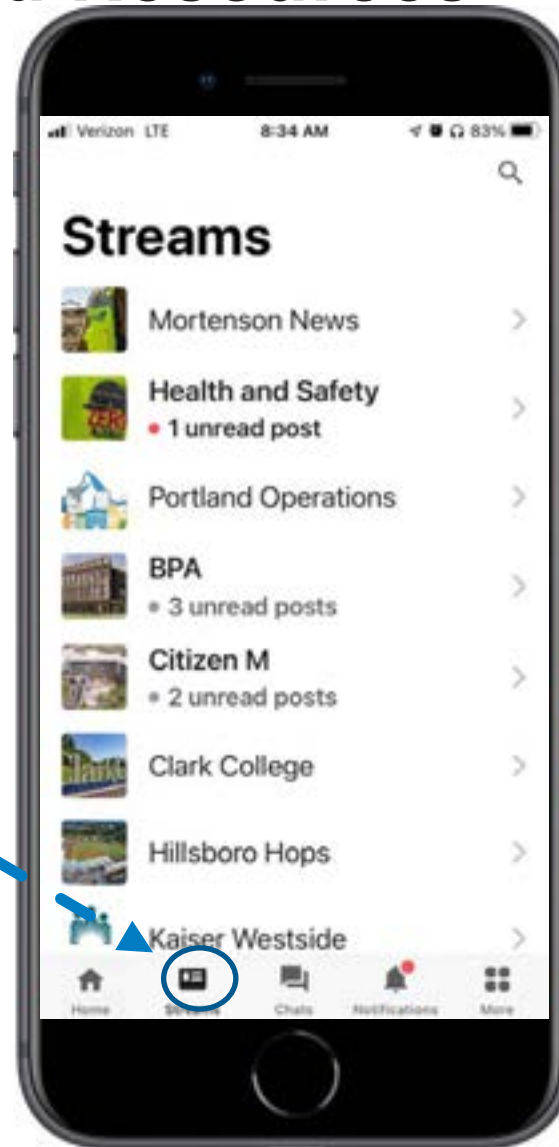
Verizon LTE 8:34 AM 83%

Streams

Mortenson News

Health and Safety
• 1 unread post

Portland Operations

BPA
• 3 unread posts

Citizen M
• 2 unread posts

Clark College

Hillsboro Hops

Kaiser Westside

Home Streams Chats Notifications More